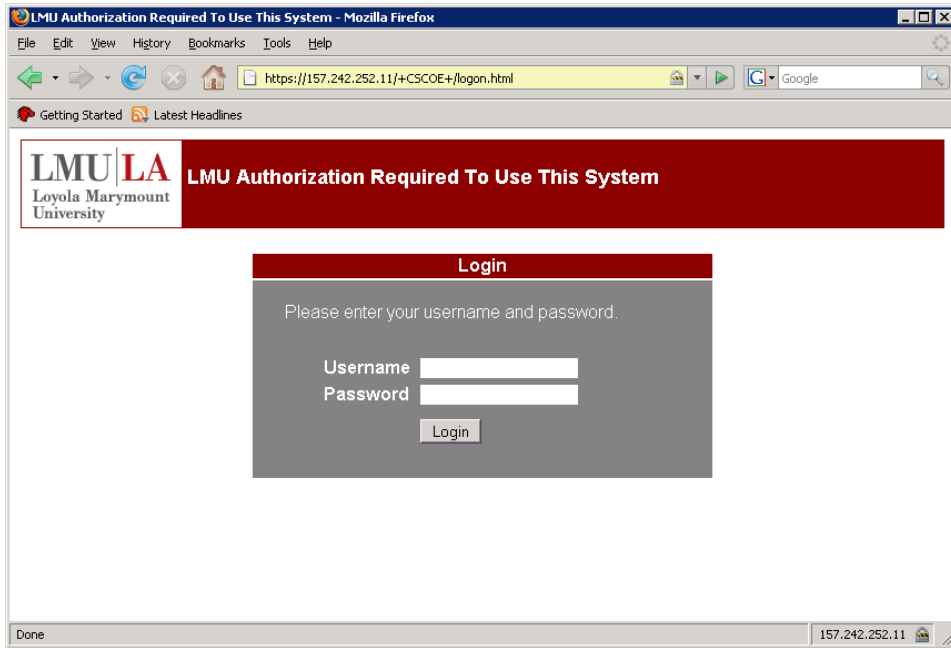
LMU Authorization Required To Use This System - Mozilla Firefox

File Edit View History Bookmarks Tools Help

https://157.242.252.11/+CSCOE+/logon.html

Google

Getting Started Latest Headlines

LMU|LA Loyola Marymount University

LMU Authorization Required To Use This System

Login

Please enter your username and password.

Username

Password

Login

Done

157.242.252.11